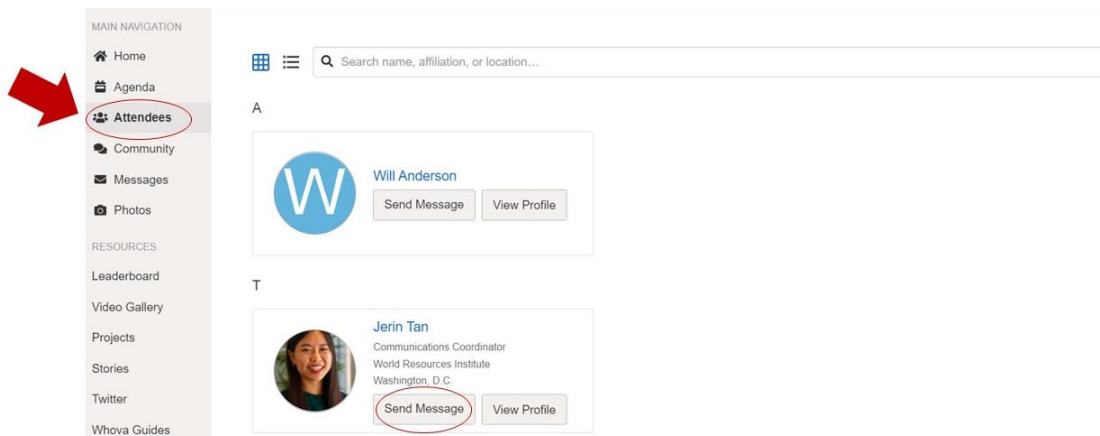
MAIN NAVIGATION
Home
Agenda
Attendees
Community
Messages
Photos
RESOURCES
Leaderboard
Video Gallery
Projects
Stories
Twitter
Whova Guides

Search name, affiliation, or location...

A

W

Will Anderson
Send Message
View Profile

T

Jerin Tan
Communications Coordinator
World Resources Institute
Washington, D.C.
Send Message
View Profile